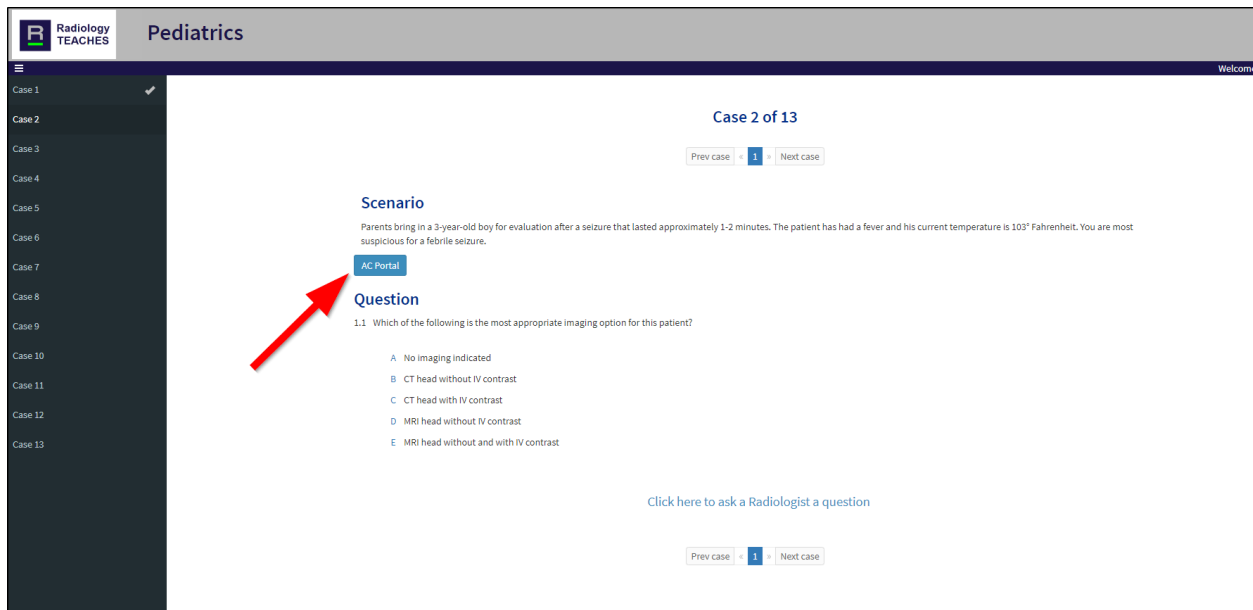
R Radiology TEACHES

Pediatrics

Welcom

Case 1
Case 2
Case 3
Case 4
Case 5
Case 6
Case 7
Case 8
Case 9
Case 10
Case 11
Case 12
Case 13

Case 2 of 13

Prev case « 1 » Next case

Scenario

Parents bring in a 3-year-old boy for evaluation after a seizure that lasted approximately 1-2 minutes. The patient has had a fever and his current temperature is 103° Fahrenheit. You are most suspicious for a febrile seizure.

AC Portal

Question

1.1 Which of the following is the most appropriate imaging option for this patient?

A No imaging indicated
B CT head without IV contrast
C CT head with IV contrast
D MRI head without IV contrast
E MRI head without and with IV contrast

Click here to ask a Radiologist a question

Prev case « 1 » Next case